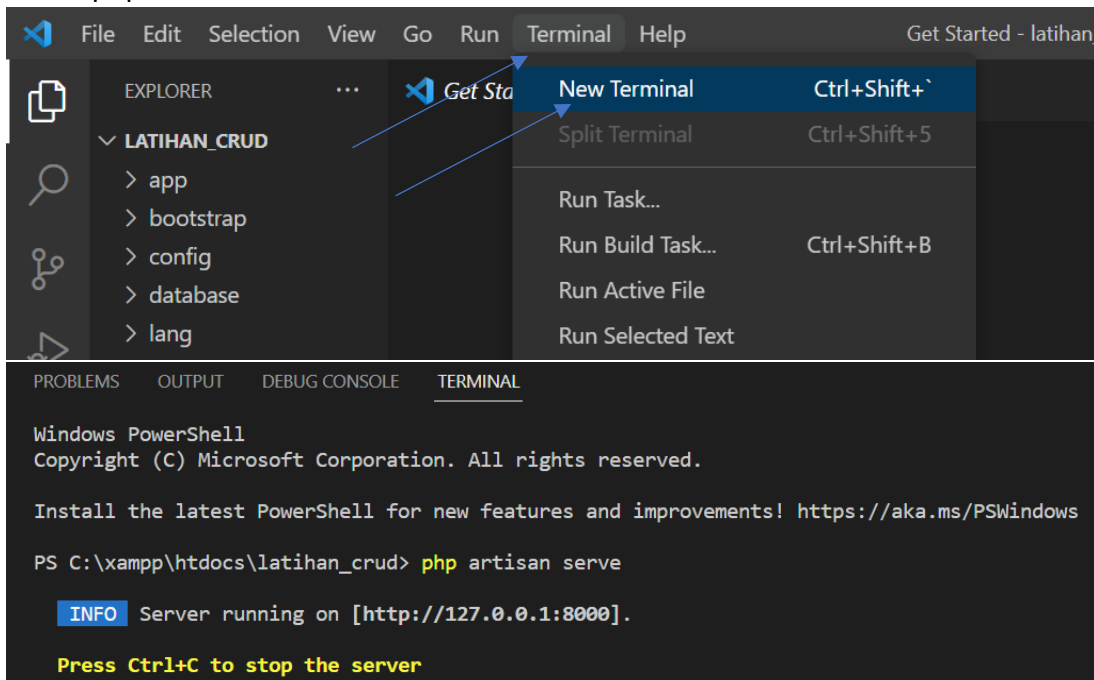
File Edit Selection View Go Run Terminal Help Get Started - latihan

EXPLORER ···

Get Sta

LATIHAN_CRUD

app

bootstrap

config

database

lang

New Terminal Ctrl+Shift+`

Split Terminal Ctrl+Shift+5

Run Task...

Run Build Task... Ctrl+Shift+B

Run Active File

Run Selected Text

PROBLEMS OUTPUT DEBUG CONSOLE TERMINAL

Windows PowerShell
Copyright (C) Microsoft Corporation. All rights reserved.

Install the latest PowerShell for new features and improvements! https://aka.ms/PSWindows

PS C:\xampp\htdocs\latihan_crud> php artisan serve

INFO Server running on [http://127.0.0.1:8000].

Press Ctrl+C to stop the server